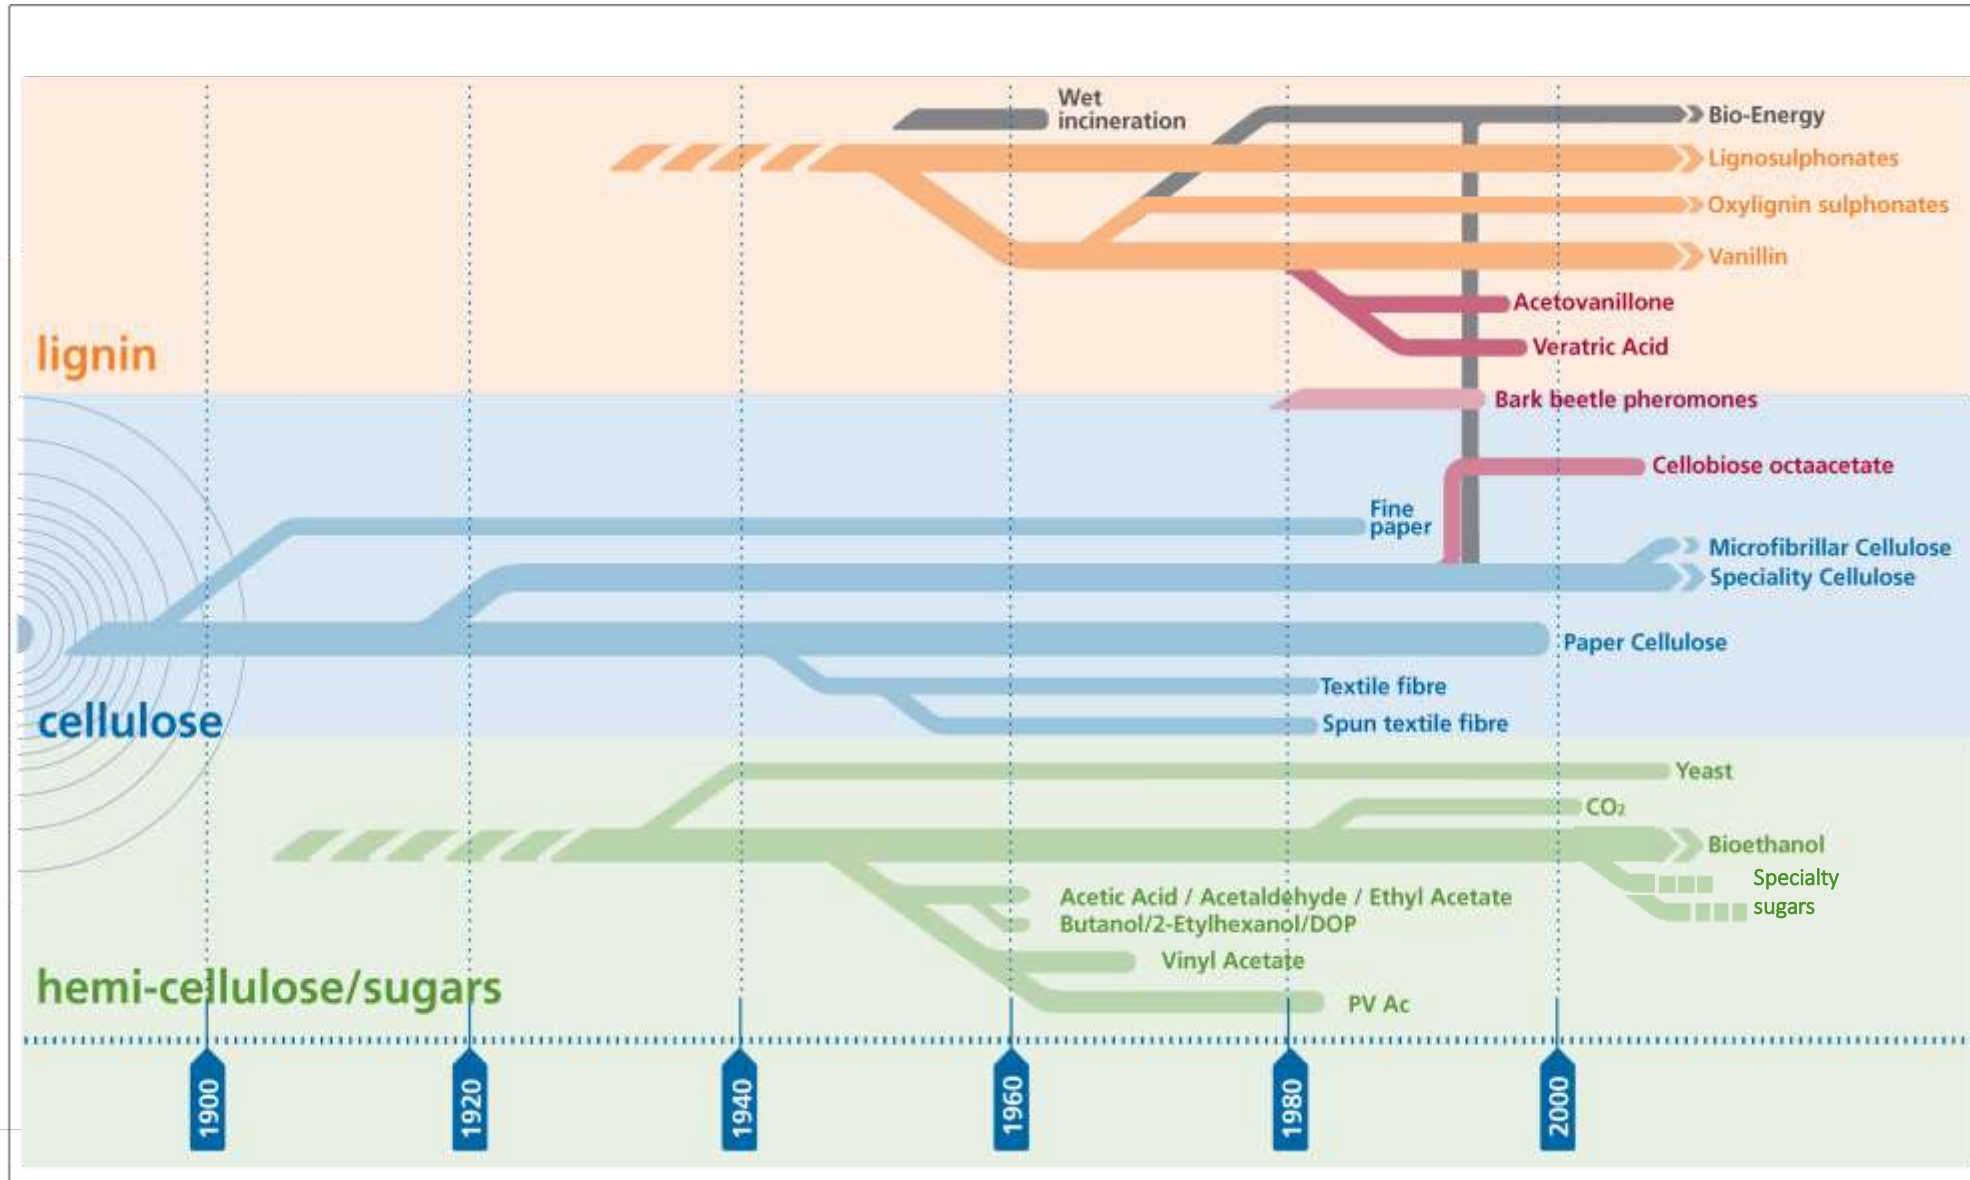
Wet incineration

Bio-Energy

Lignosulphonates

Oxylignin sulphonates

Vanillin

Acetovanillone

Veratric Acid

lignin

Bark beetle pheromones

Cellobiose octaacetate

Fine paper

Microfibrillar Cellulose

Speciality Cellulose

Paper Cellulose

Textile fibre

Spun textile fibre

cellulose

Yeast

$CO_2$

Bioethanol

Specialty sugars

Acetic Acid / Acetaldehyde / Ethyl Acetate

Butanol/2-Etylhexanol/DOP

Vinyl Acetate

PV Ac

hemi-cellulose/sugars

1900

1920

1940

1960

1980

2000